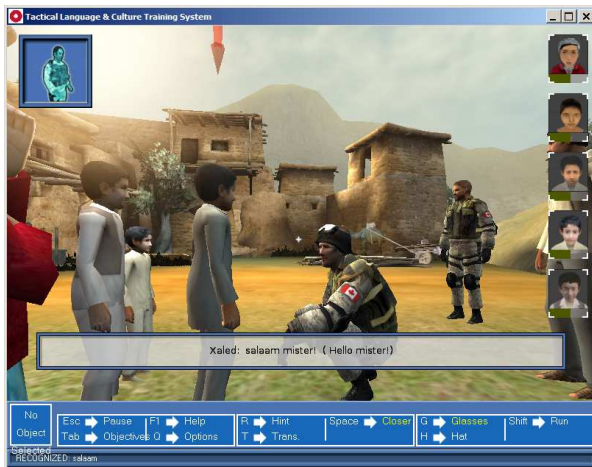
Tactical Language & Culture Training System

Xaled: salaam mister! ( Hello mister!)

No Object Selected

Esc Pause
Tab Objectives
F1 Help
Q Options
R Hint
T Trans.
Space Closer
G Glasses
H Hat
Shift Run

RECOGNIZED: salaam